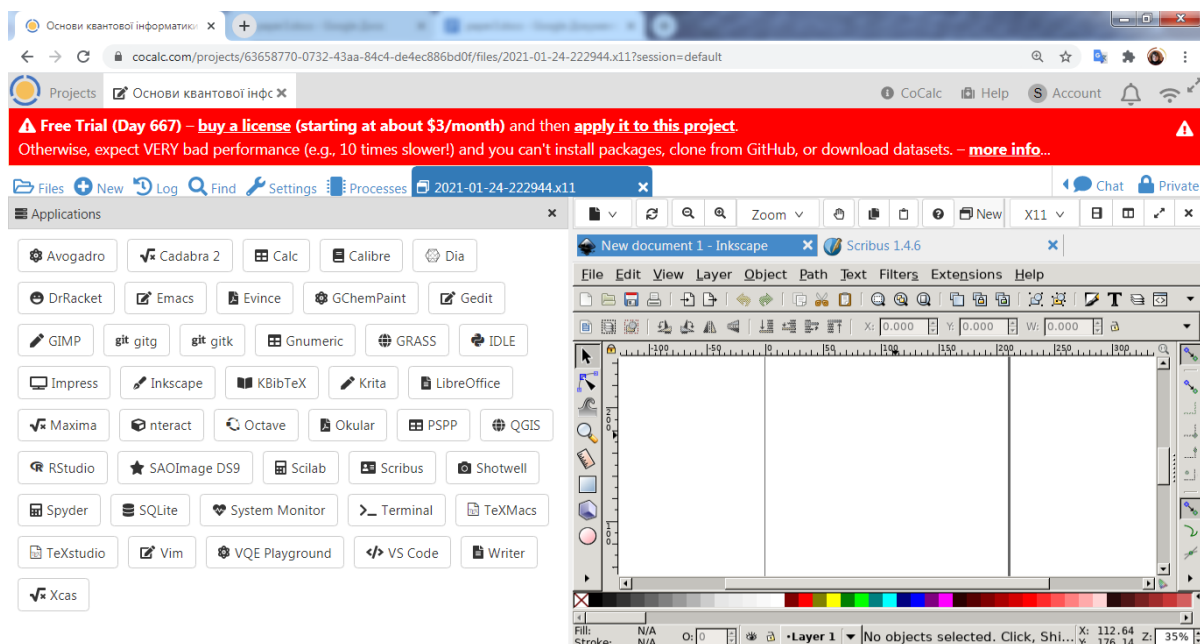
Основи квантової інформатики ×
cocalc.com/projects/63658770-0732-43aa-84c4-de4ec886bd0f/files/2021-01-24-222944.x11?session=default

Projects
Основи квантової інф ×
CoCalc
Help
Account

Free Trial (Day 667) – buy a license (starting at about $3/month) and then apply it to this project.
Otherwise, expect VERY bad performance (e.g., 10 times slower!) and you can't install packages, clone from GitHub, or download datasets. – more info...

Files
New
Log
Find
Settings
Processes
2021-01-24-222944.x11 ×
Chat
Private

Applications ×

| | | | | | |
|---|---|---|---|---|---|
| Avogadro | Cadabra 2 | Calc | Calibre | Dia | |
| DrRacket | Emacs | Evince | GChemPaint | Gedit | |
| GIMP | gitg | gitk | Gnumeric | GRASS | IDLE |
| Impress | Inkscape | KBibTeX | Krita | LibreOffice | |
| Maxima | nteract | Octave | Okular | PSPP | QGIS |
| RStudio | SAOImage DS9 | Scilab | Scribus | Shotwell | |
| Spyder | SQLite | System Monitor | Terminal | TeXMacs | |
| TeXstudio | Vim | VQE Playground | VS Code | Writer | |
| Xcas | | | | | |

Zoom
New
X11

New document 1 - Inkscape ×
Scribus 1.4.6 ×

File Edit View Layer Object Path Text Filters Extensions Help

X: 0.000 Y: 0.000 W: 0.000

-100 -50 0 50 100 150 200 250 300

Fill: N/A
Stroke: N/A
O: 0
•Layer 1
No objects selected. Click, Shi...
X: 112.64
Y: 176.14
Z: 35%